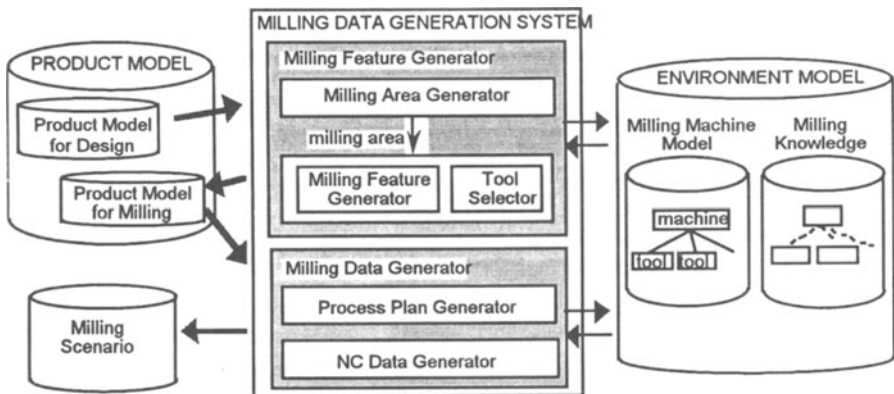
PRODUCT MODEL

Product Model for Design

Product Model for Milling

Milling Scenario

MILLING DATA GENERATION SYSTEM

Milling Feature Generator

Milling Area Generator

milling area

Milling Feature Generator

Tool Selector

Milling Data Generator

Process Plan Generator

NC Data Generator

ENVIRONMENT MODEL

Milling Machine Model

Milling Knowledge

machine

tool

tool